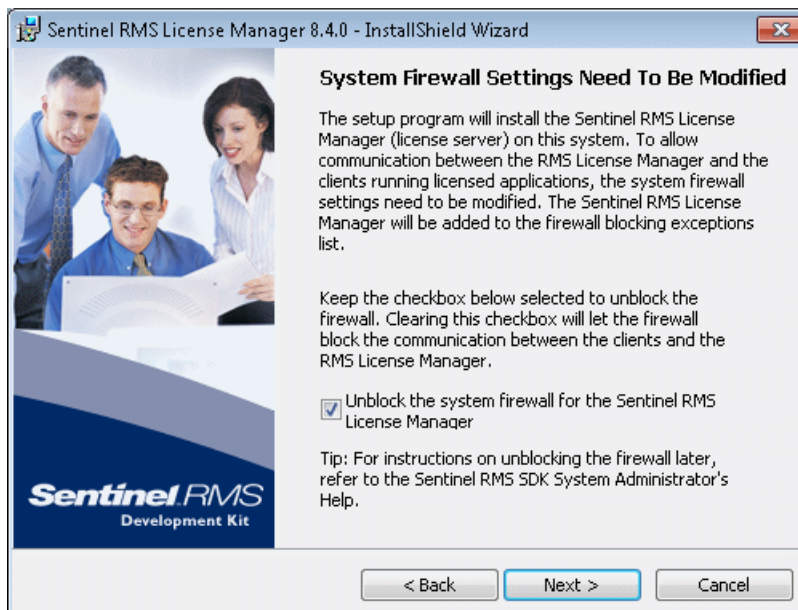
Sentinel RMS License Manager 8.4.0 - InstallShield Wizard

System Firewall Settings Need To Be Modified

The setup program will install the Sentinel RMS License Manager (license server) on this system. To allow communication between the RMS License Manager and the clients running licensed applications, the system firewall settings need to be modified. The Sentinel RMS License Manager will be added to the firewall blocking exceptions list.

Keep the checkbox below selected to unblock the firewall. Clearing this checkbox will let the firewall block the communication between the clients and the RMS License Manager.

Unblock the system firewall for the Sentinel RMS License Manager

Tip: For instructions on unblocking the firewall later, refer to the Sentinel RMS SDK System Administrator's Help.

Sentinel RMS
Development Kit

< Back
Next >
Cancel